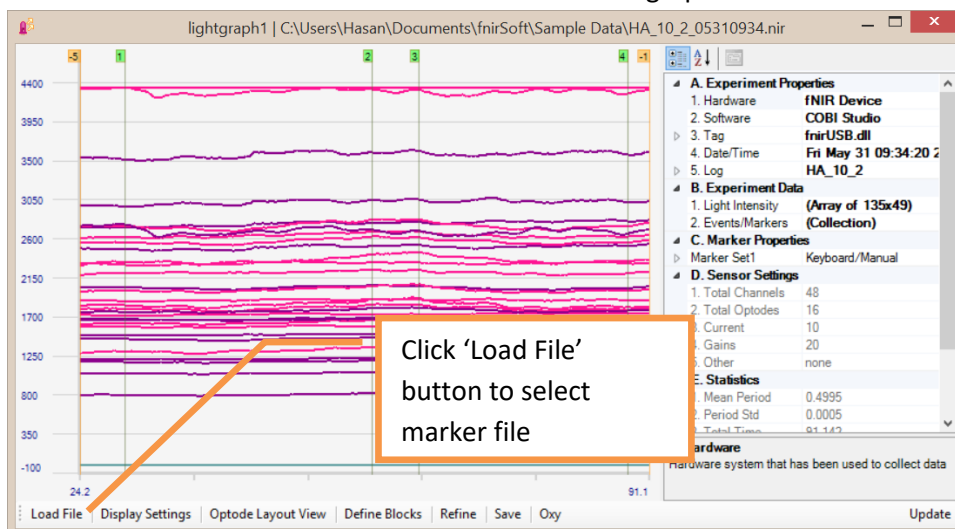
lightgraph1 | C:\Users\Hasan\Documents\fnirSoft\Sample Data\HA_10_2_05310934.nir

-5 1 2 3 4 -1

4400
3850
3500
3050
2600
2150
1700
1250
800
350
-100

24.2
91.1

A. Experiment Properties
1. Hardware fNIR Device
2. Software COBI Studio
3. Tag fnirUSB.dll
4. Date/Time Fri May 31 09:34:20 2
5. Log HA_10_2
B. Experiment Data
1. Light Intensity (Array of 135x49)
2. Events/Markers (Collection)
C. Marker Properties
Marker Set1 Keyboard/Manual
D. Sensor Settings
1. Total Channels 48
2. Total Optodes 16
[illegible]. Current 10
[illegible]. Gains 20
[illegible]. Other none
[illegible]. Statistics
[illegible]. Mean Period 0.4995
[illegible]. Period Std 0.0005
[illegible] Total Time 91.142

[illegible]ardware
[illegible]ardware system that has been used to collect data

Click 'Load File' button to select marker file

Load File | Display Settings | Optode Layout View | Define Blocks | Refine | Save | Oxy | Update